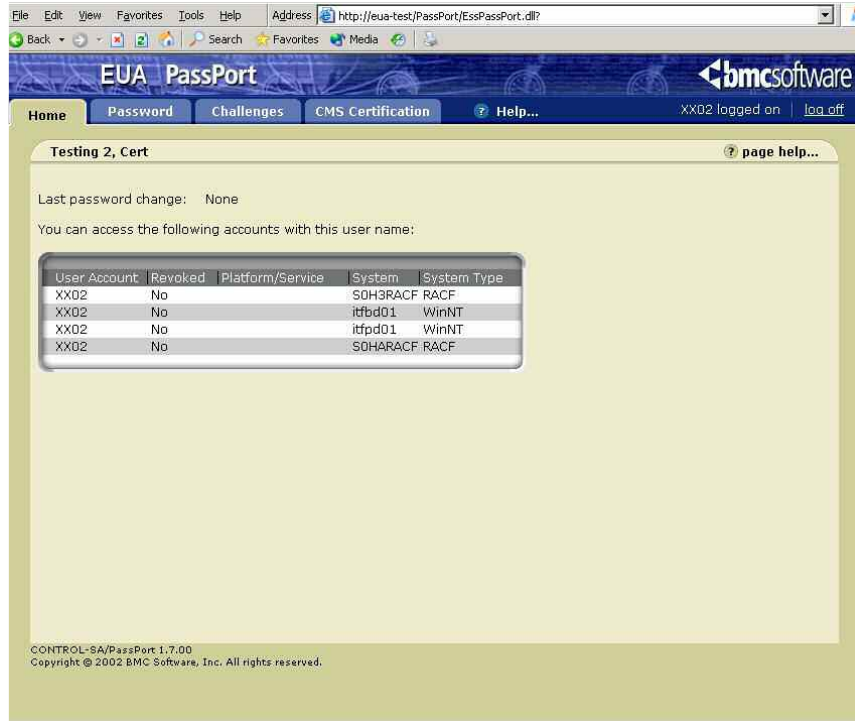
File Edit View Favorites Tools Help Address http://eua-test/PassPort/EssPassPort.dll?

Back Search Favorites Media

EUA PassPort

bmcsoftware

Home Password Challenges CMS Certification Help...

XX02 logged on | log off

Testing 2, Cert

page help...

Last password change: None

You can access the following accounts with this user name:

| User Account | Revoked | Platform/Service | System | System Type |
|---|---|---|---|---|
| XX02 | No | | S0H3RACF | RACF |
| XX02 | No | | itfbd01 | WinNT |
| XX02 | No | | itfpd01 | WinNT |
| XX02 | No | | S0HARACF | RACF |

CONTROL-SA/PassPort 1.7.00
Copyright © 2002 BMC Software, Inc. All rights reserved.